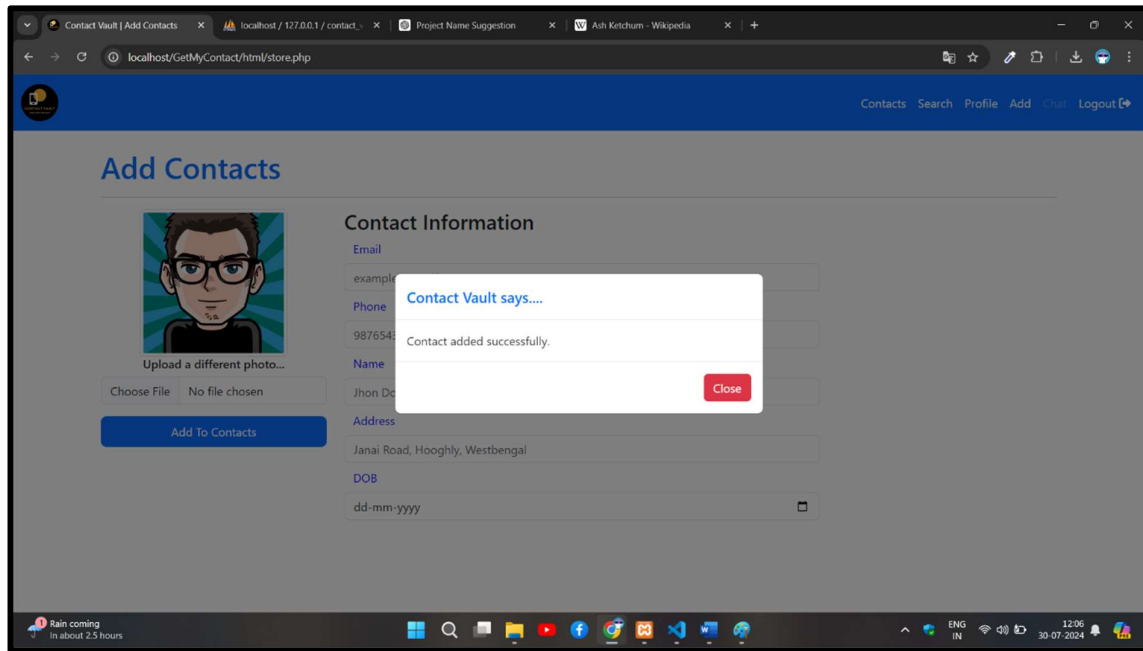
Contact Vault | Add Contacts
localhost / 127.0.0.1 / contact_
Project Name Suggestion
Ash Ketchum - Wikipedia

localhost/GetMyContact/html/store.php

Contacts Search Profile Add Chat Logout

Add Contacts

Upload a different photo...

Choose File No file chosen

Add To Contacts

Contact Information

Email

exampl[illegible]

Phone

987654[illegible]

Name

Jhon D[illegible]

Address

Janai Road, Hooghly, Westbengal

DOB

dd-mm-yyyy

Contact Vault says....

Contact added successfully.

Close

Rain coming
In about 2.5 hours

ENG
IN

12:06
30-07-2024